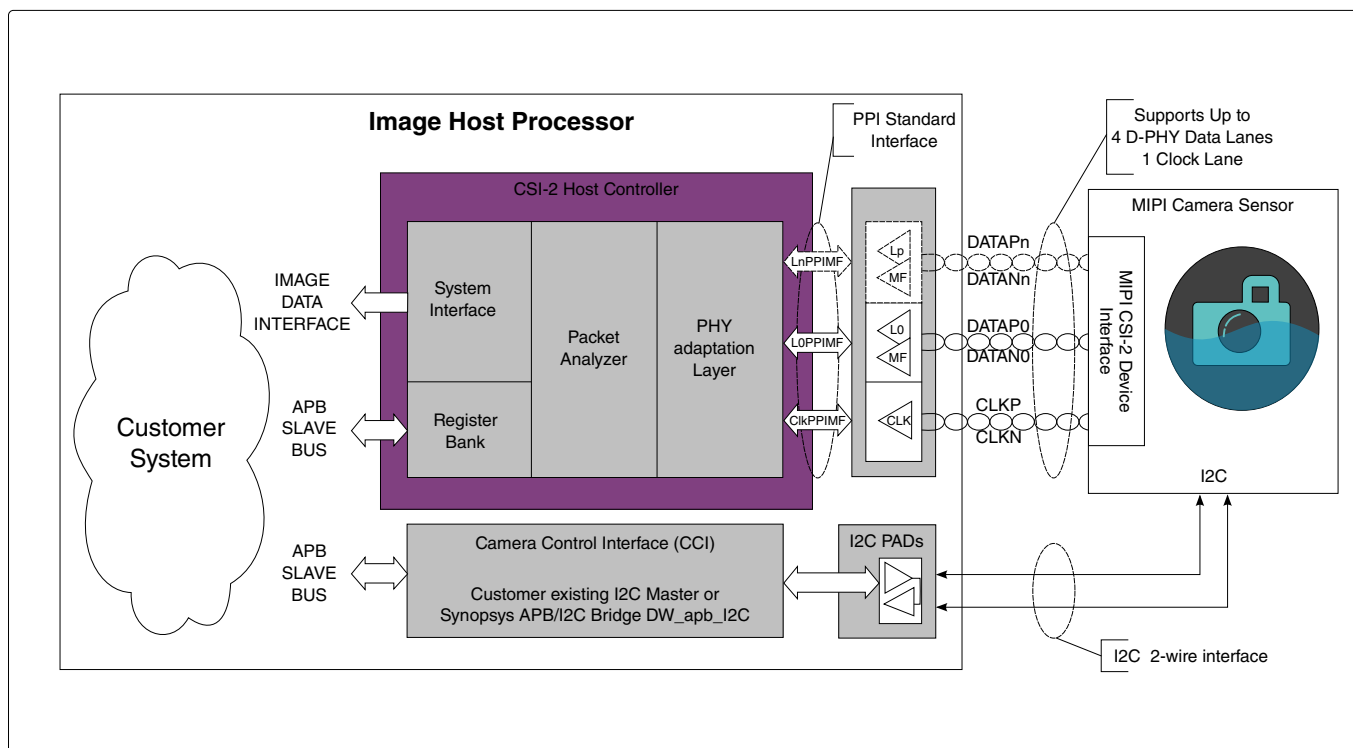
Image Host Processor

PPI Standard Interface

Supports Up to 4 D-PHY Data Lanes 1 Clock Lane

CSI-2 Host Controller

MIPI Camera Sensor

IMAGE DATA INTERFACE

System Interface

Packet Analyzer

PHY adaptation Layer

LnPPIMF

Lp

MF

DATAPn

DATANn

L0PPIMF

L0

MF

DATAP0

DATAN0

MIPI CSI-2 Device Interface

APB SLAVE BUS

Register Bank

ClkPPIMF

CLK

CLKP

CLKN

Customer System

I2C

APB SLAVE BUS

Camera Control Interface (CCI)

Customer existing I2C Master or Synopsys APB/I2C Bridge DW_apb_I2C

I2C PADs

I2C 2-wire interface